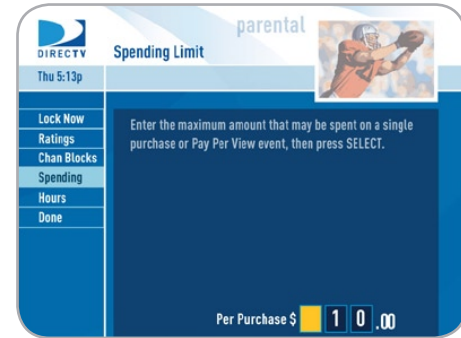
DIRECTV
Spending Limit
parental
Thu 5:13p

Lock Now
Ratings
Chan Blocks
Spending
Hours
Done

Enter the maximum amount that may be spent on a single purchase or Pay Per View event, then press SELECT.

Per Purchase $ 1 0 .00